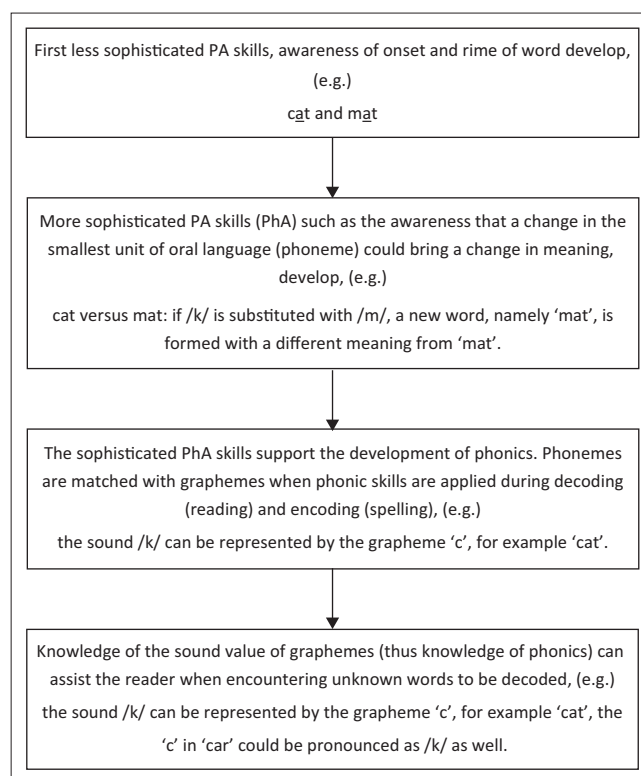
First less sophisticated PA skills, awareness of onset and rime of word develop, (e.g.)
cat and mat

More sophisticated PA skills (PhA) such as the awareness that a change in the smallest unit of oral language (phoneme) could bring a change in meaning, develop, (e.g.)

cat versus mat: if /k/ is substituted with /m/, a new word, namely 'mat', is formed with a different meaning from 'mat'.

The sophisticated PhA skills support the development of phonics. Phonemes are matched with graphemes when phonic skills are applied during decoding (reading) and encoding (spelling), (e.g.)
the sound /k/ can be represented by the grapheme 'c', for example 'cat'.

Knowledge of the sound value of graphemes (thus knowledge of phonics) can assist the reader when encountering unknown words to be decoded, (e.g.)
the sound /k/ can be represented by the grapheme 'c', for example 'cat', the 'c' in 'car' could be pronounced as /k/ as well.